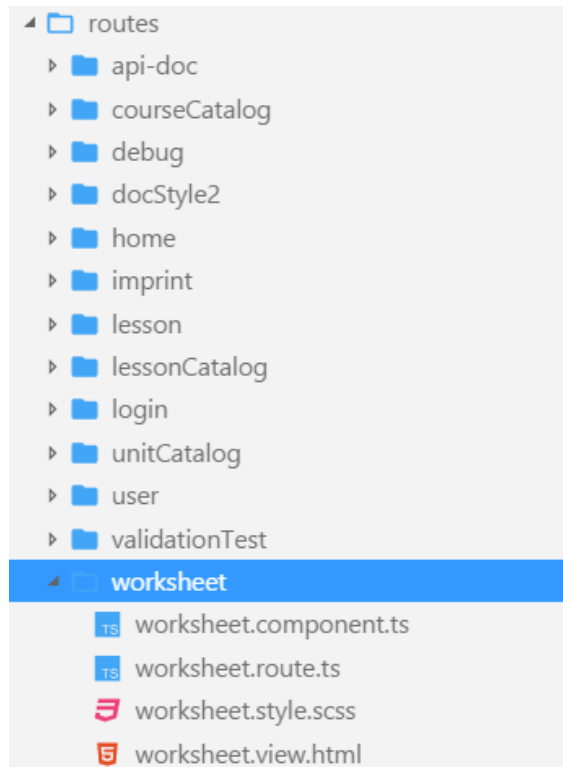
routes
api-doc
courseCatalog
debug
docStyle2
home
imprint
lesson
lessonCatalog
login
unitCatalog
user
validationTest
worksheet
TS worksheet.component.ts
TS worksheet.route.ts
worksheet.style.scss
worksheet.view.html